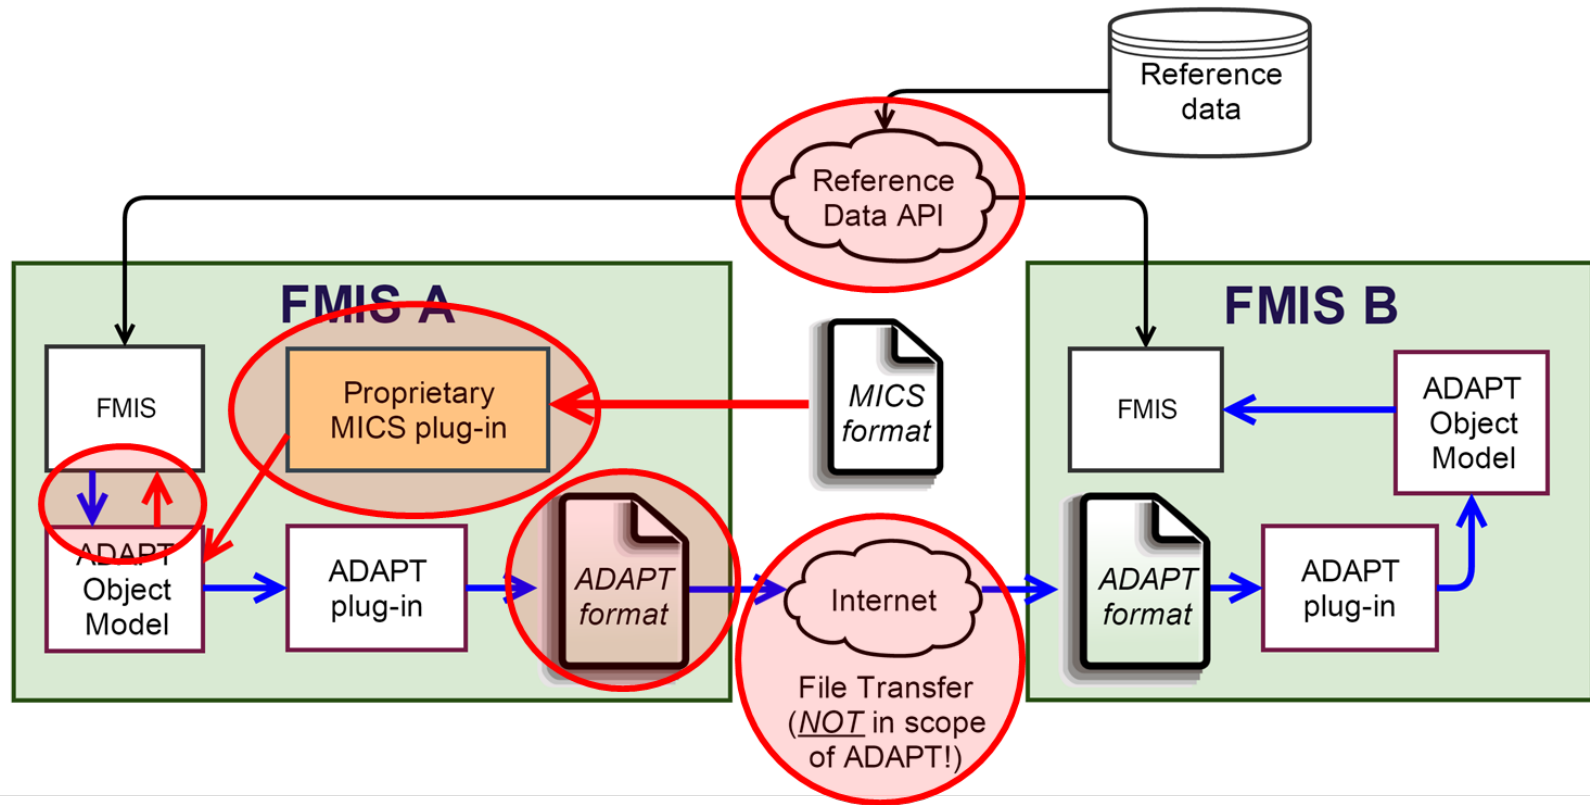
Reference data

Reference Data API

FMIS A

FMIS

Proprietary MICS plug-in

MICS format

ADAPT Object Model

ADAPT plug-in

ADAPT format

Internet

File Transfer (NOT in scope of ADAPT!)

FMIS B

FMIS

ADAPT Object Model

ADAPT format

ADAPT plug-in